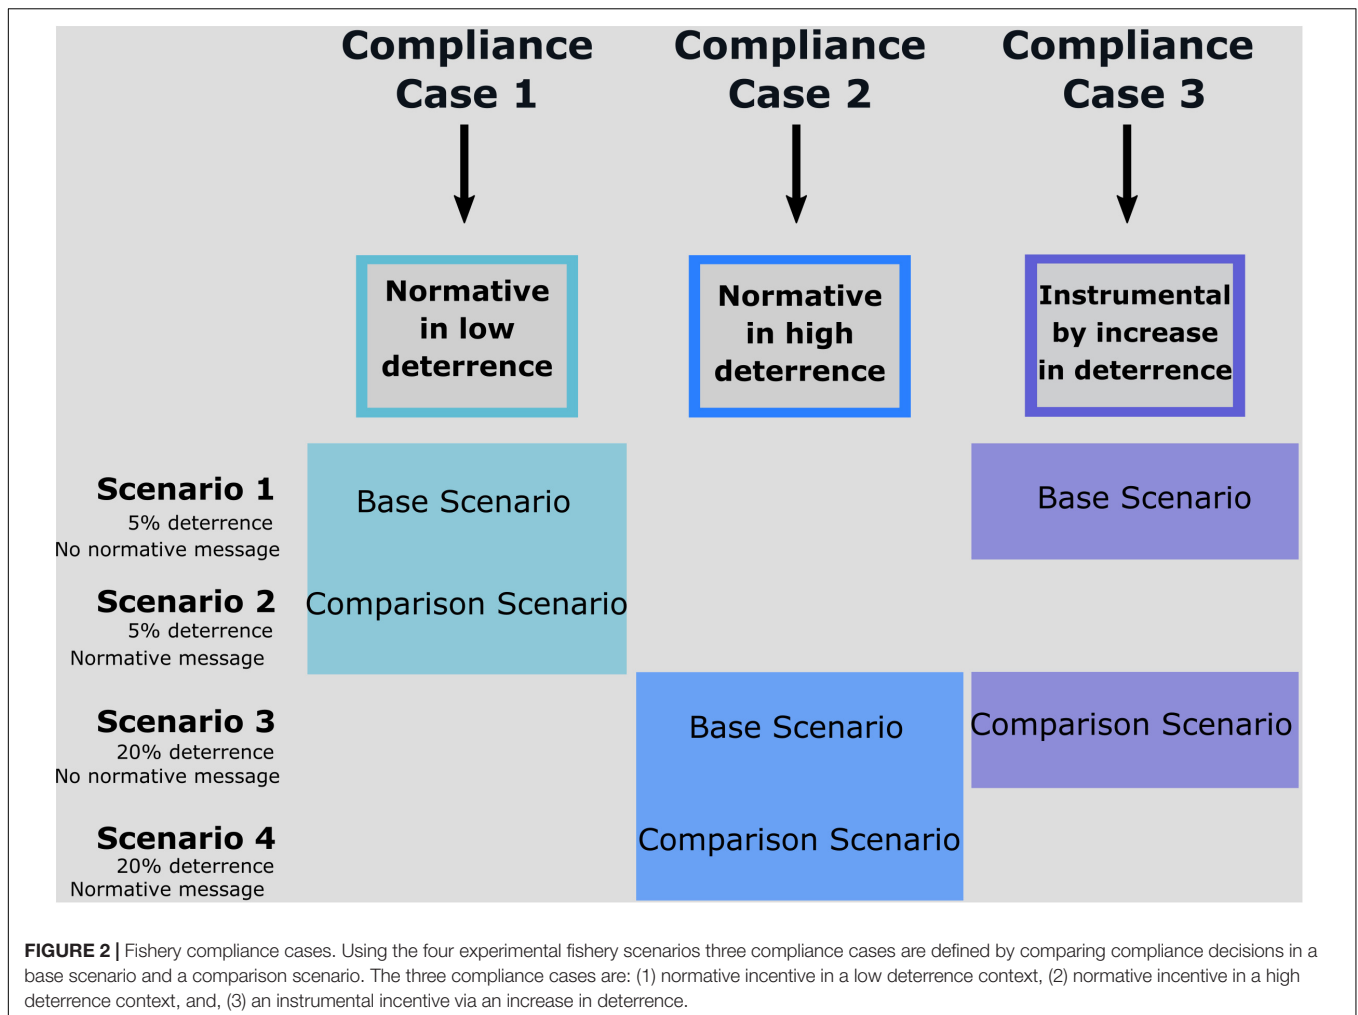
Compliance Case 1

Compliance Case 2

Compliance Case 3

Normative in low deterrence

Normative in high deterrence

Instrumental by increase in deterrence

Scenario 1
5% deterrence
No normative message

Base Scenario

Base Scenario

Scenario 2
5% deterrence
Normative message

Comparison Scenario

Scenario 3
20% deterrence
No normative message

Base Scenario

Comparison Scenario

Scenario 4
20% deterrence
Normative message

Comparison Scenario

FIGURE 2 | Fishery compliance cases. Using the four experimental fishery scenarios three compliance cases are defined by comparing compliance decisions in a base scenario and a comparison scenario. The three compliance cases are: (1) normative incentive in a low deterrence context, (2) normative incentive in a high deterrence context, and, (3) an instrumental incentive via an increase in deterrence.